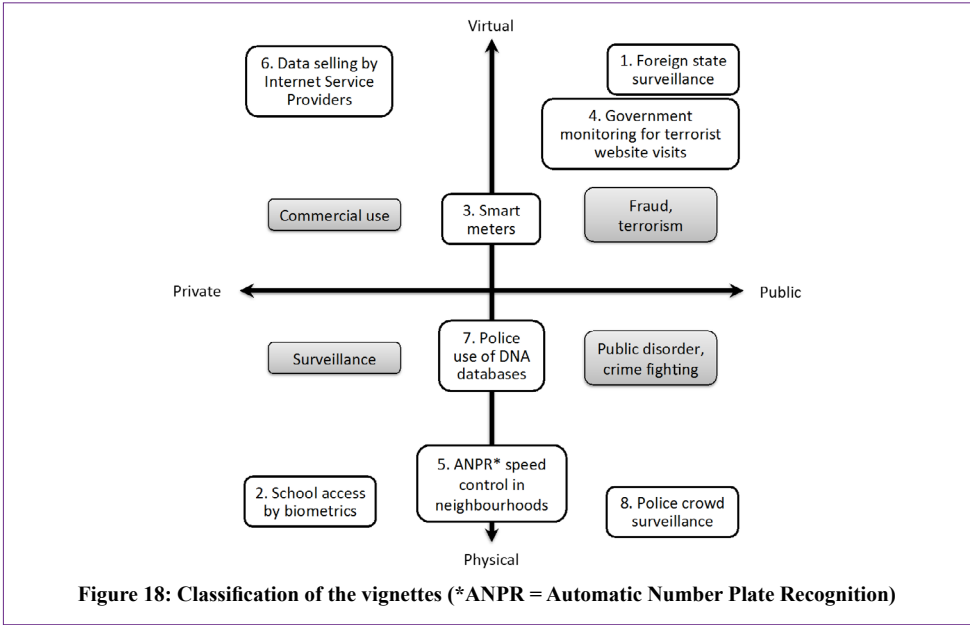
Virtual

6. Data selling by Internet Service Providers

1. Foreign state surveillance

4. Government monitoring for terrorist website visits

Commercial use

3. Smart meters

Fraud, terrorism

Private

Public

Surveillance

7. Police use of DNA databases

Public disorder, crime fighting

2. School access by biometrics

5. ANPR* speed control in neighbourhoods

8. Police crowd surveillance

Physical

Figure 18: Classification of the vignettes (*ANPR = Automatic Number Plate Recognition)